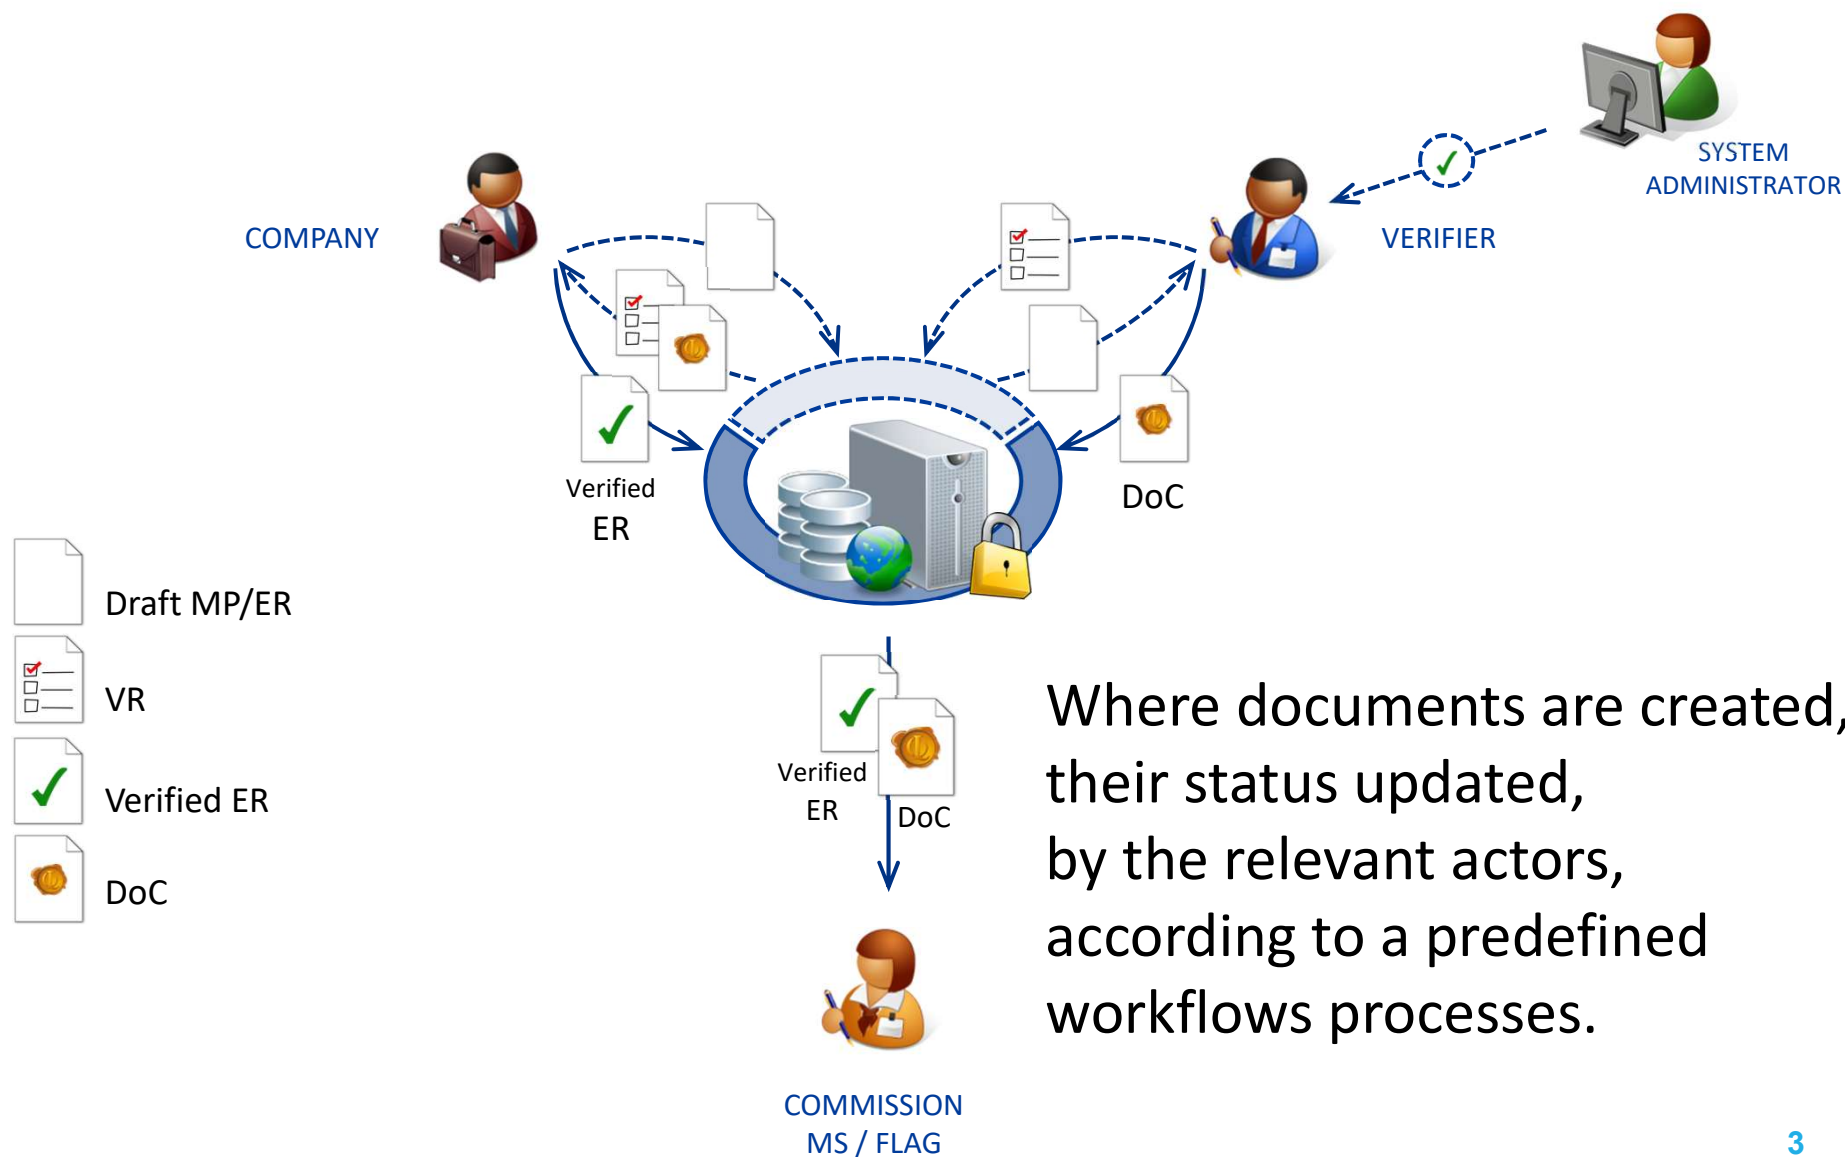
SYSTEM ADMINISTRATOR

COMPANY

VERIFIER

Verified ER

DoC

Draft MP/ER

VR

Verified ER

DoC

Verified ER

DoC

Where documents are created, their status updated, by the relevant actors, according to a predefined workflows processes.

COMMISSION MS / FLAG

3